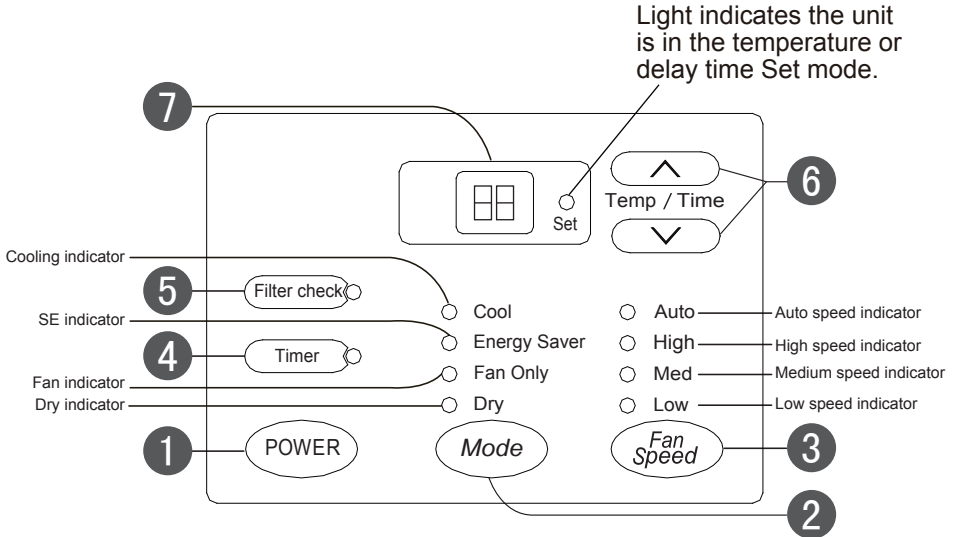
Light indicates the unit is in the temperature or delay time Set mode.

7

Set

Temp / Time

6

Cooling indicator

5

Filter check

Cool

Auto

Auto speed indicator

SE indicator

Energy Saver

High

High speed indicator

4

Timer

Fan indicator

Fan Only

Med

Medium speed indicator

Dry indicator

Dry

Low

Low speed indicator

1

POWER

Mode

Fan Speed

3

2